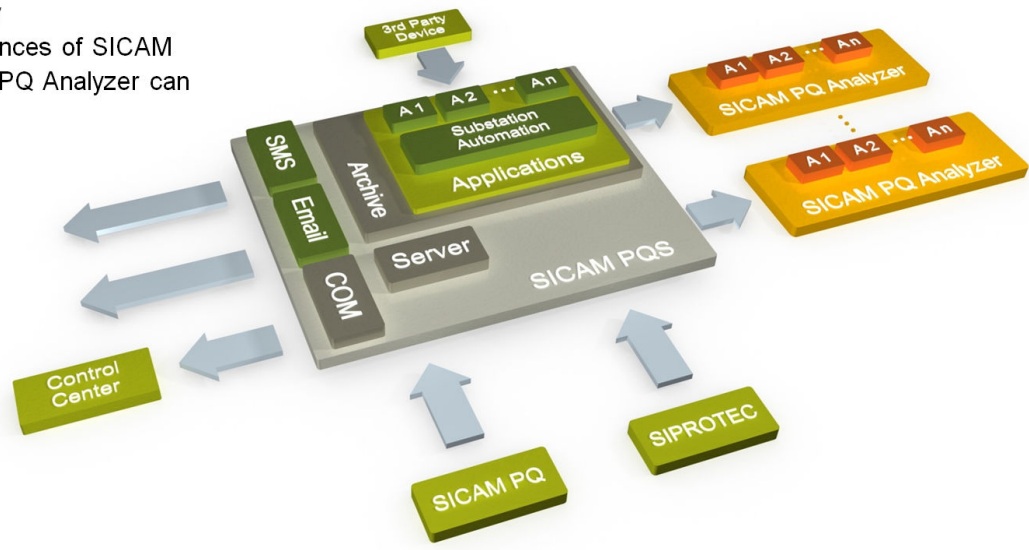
nces of SICAM
PQ Analyzer can

3rd Party Device

A1 A2 ... An
Substation Automation
Applications
Archive
SMS
Email
Server
COM
SICAM PQS

A1 A2 ... An
SICAM PQ Analyzer

A1 A2 ... An
SICAM PQ Analyzer

Control Center

SICAM PQ

SIPROTEC